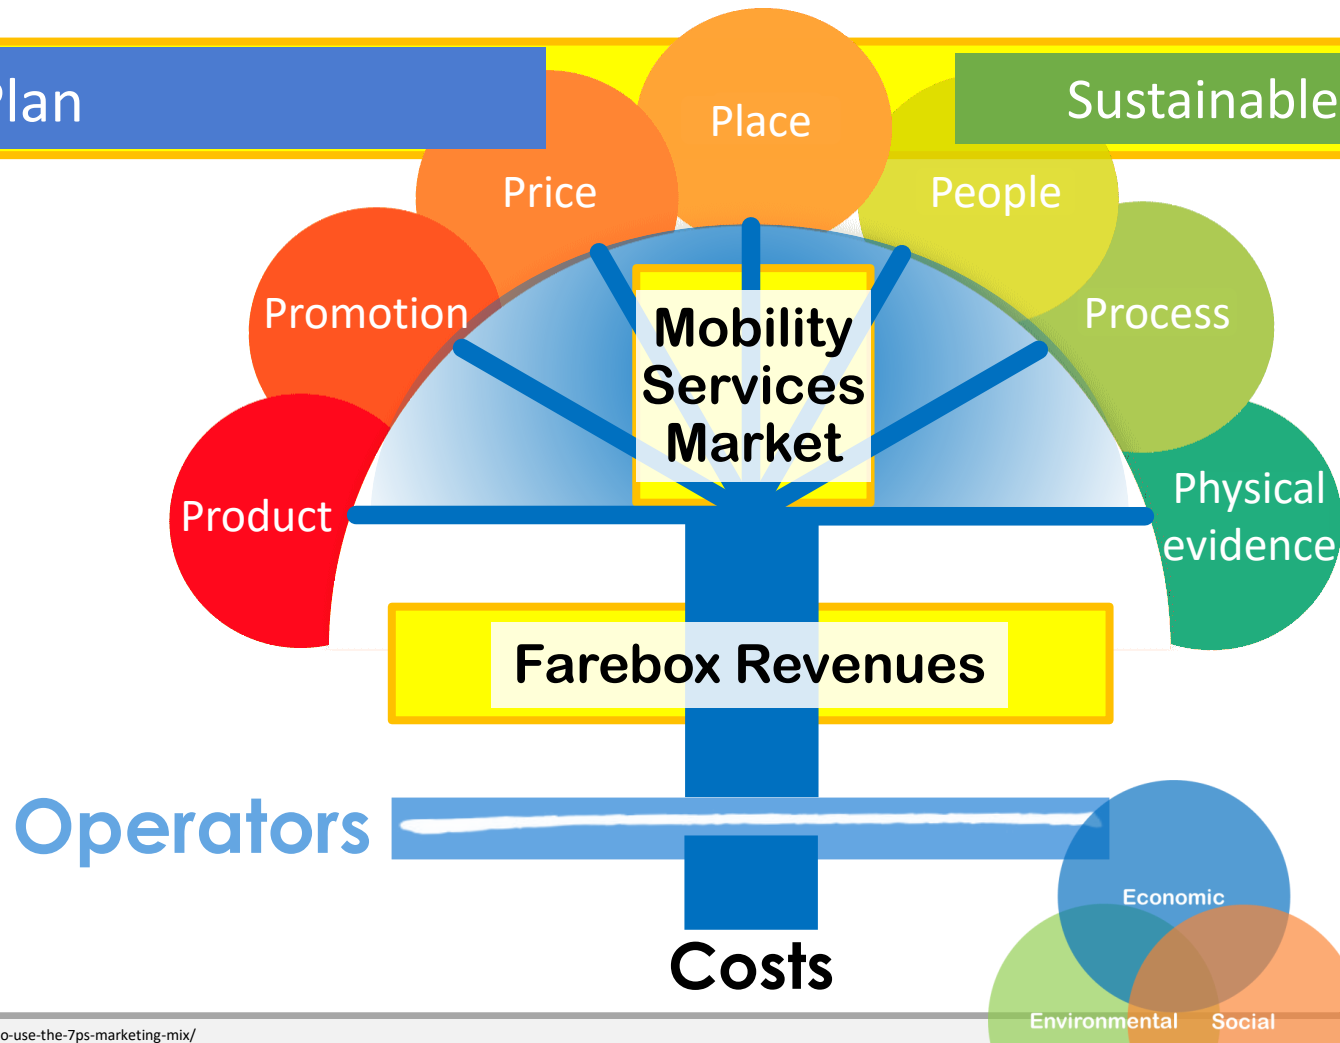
Plan

Sustainable

Place

Price

People

Promotion

Process

Product

Physical evidence

Mobility Services Market

Farebox Revenues

Operators

Economic

Costs

Environmental

Social

o-use-the-7ps-marketing-mix/